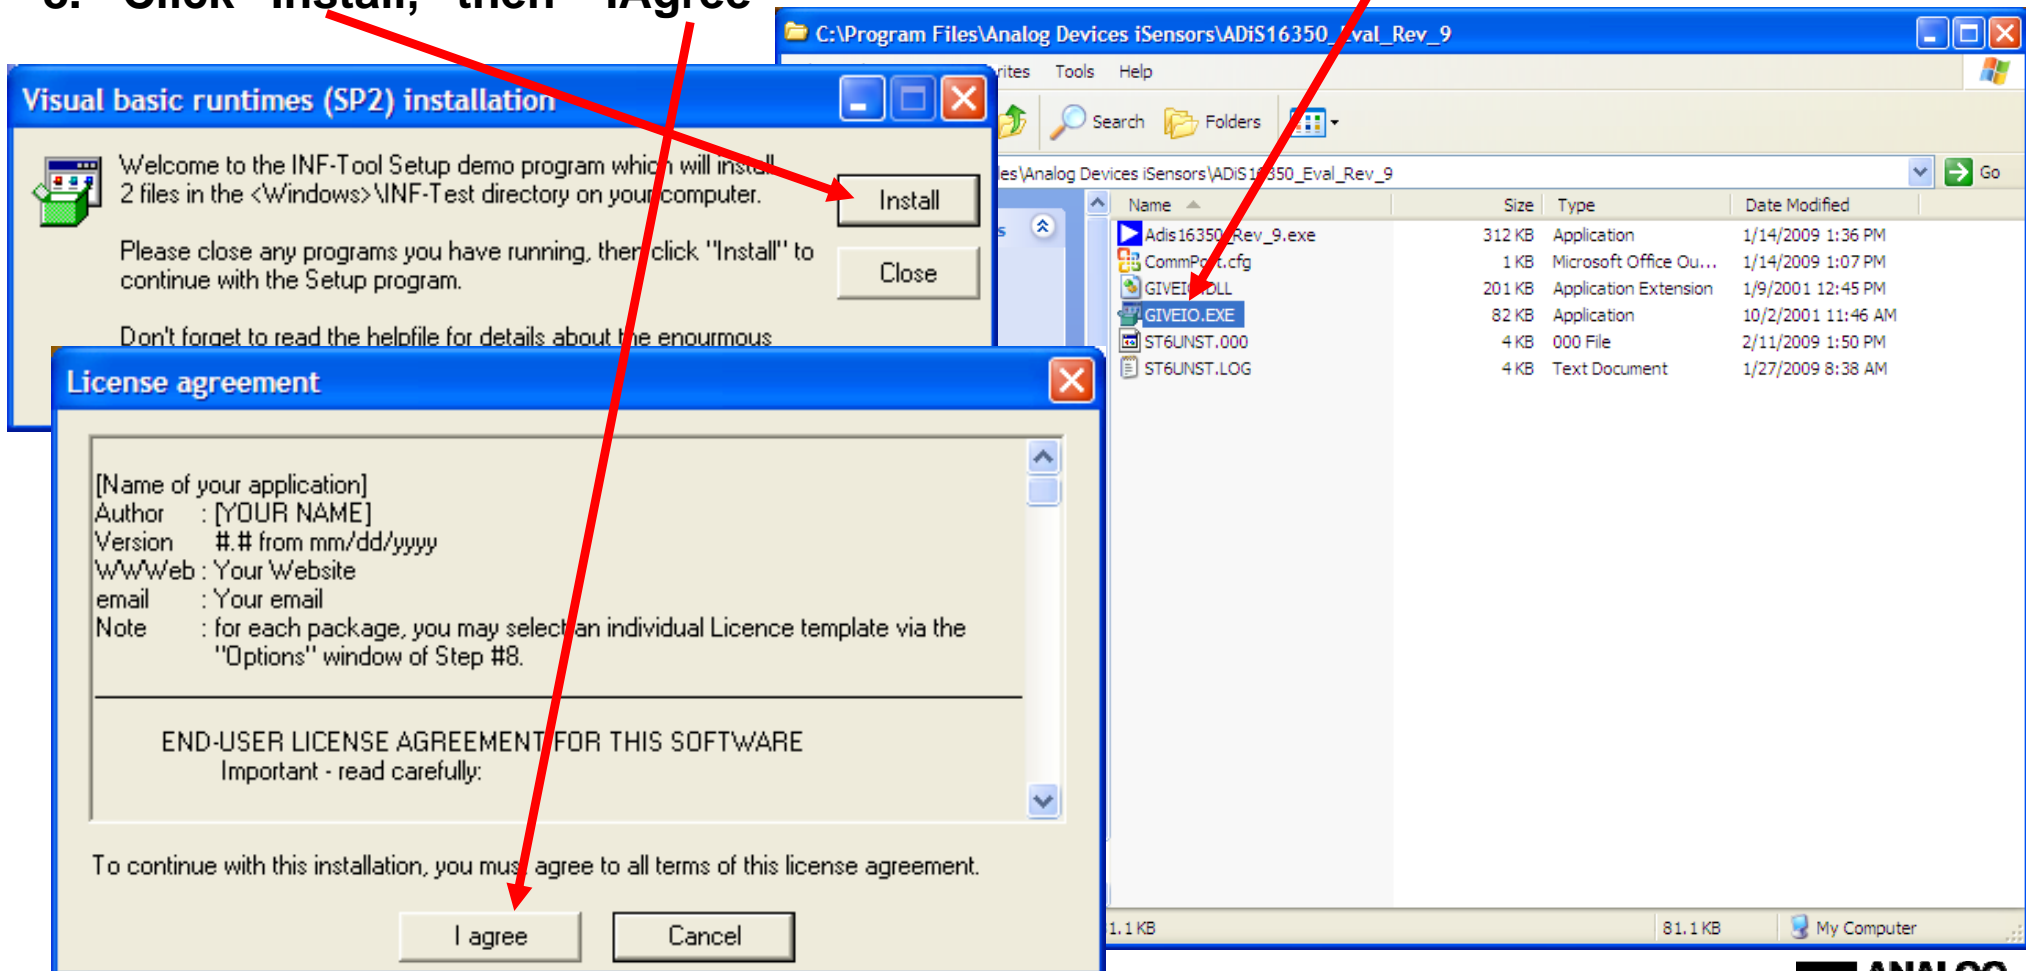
3. Click "Install," then "I Agree"

C:\Program Files\Analog Devices iSensors\ADiS16350_Eval_Rev_9

rites Tools Help

Search Folders

es\Analog Devices iSensors\ADiS16350_Eval_Rev_9

Go

| Name | Size | Type | Date Modified |
|---|---|---|---|
| Adis16350_Rev_9.exe | 312 KB | Application | 1/14/2009 1:36 PM |
| CommPort.cfg | 1 KB | Microsoft Office Ou... | 1/14/2009 1:07 PM |
| GIVEIO.DLL | 201 KB | Application Extension | 1/9/2001 12:45 PM |
| GIVEIO.EXE | 82 KB | Application | 10/2/2001 11:46 AM |
| ST6UNST.000 | 4 KB | 000 File | 2/11/2009 1:50 PM |
| ST6UNST.LOG | 4 KB | Text Document | 1/27/2009 8:38 AM |

1.1 KB 81.1 KB My Computer

Visual basic runtimes (SP2) installation

Welcome to the INF-Tool Setup demo program which will install 2 files in the <Windows>\INF-Test directory on your computer.

Please close any programs you have running, then click "Install" to continue with the Setup program.

Don't forget to read the helpfile for details about the enourmous

Install

Close

License agreement

[Name of your application]
Author : [YOUR NAME]
Version #.# from mm/dd/yyyy
WWWeb : Your Website
email : Your email
Note : for each package, you may select an individual Licence template via the "Options" window of Step #8.

END-USER LICENSE AGREEMENT FOR THIS SOFTWARE
Important - read carefully:

To continue with this installation, you must agree to all terms of this license agreement.

I agree

Cancel